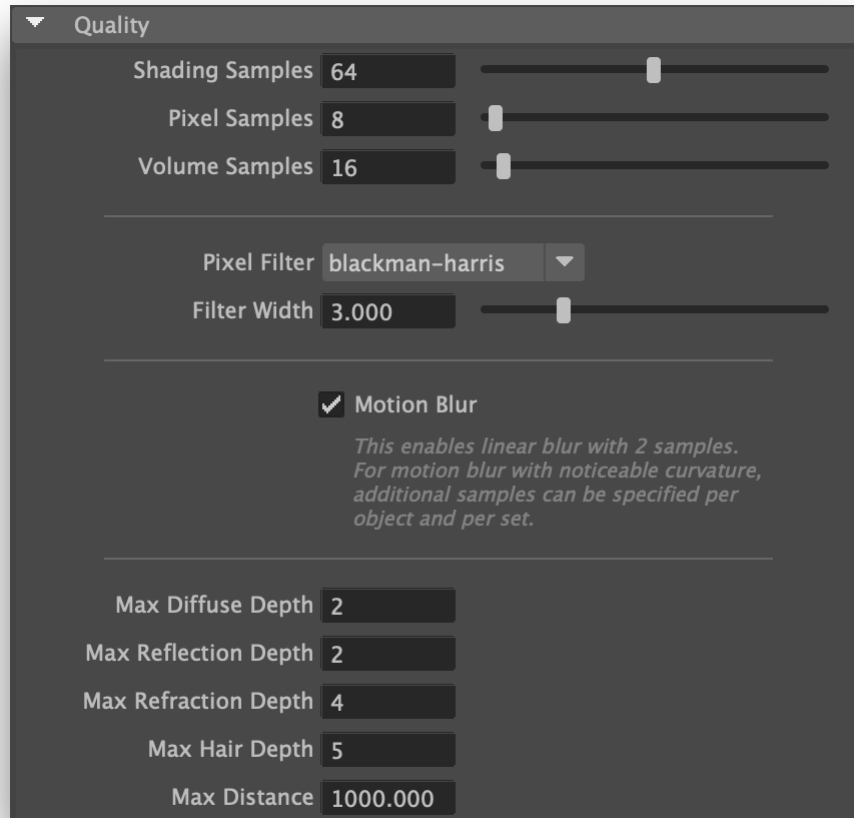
Quality

Shading Samples 64

Pixel Samples 8

Volume Samples 16

Pixel Filter blackman-harris

Filter Width 3.000

Motion Blur

This enables linear blur with 2 samples. For motion blur with noticeable curvature, additional samples can be specified per object and per set.

Max Diffuse Depth 2

Max Reflection Depth 2

Max Refraction Depth 4

Max Hair Depth 5

Max Distance 1000.000